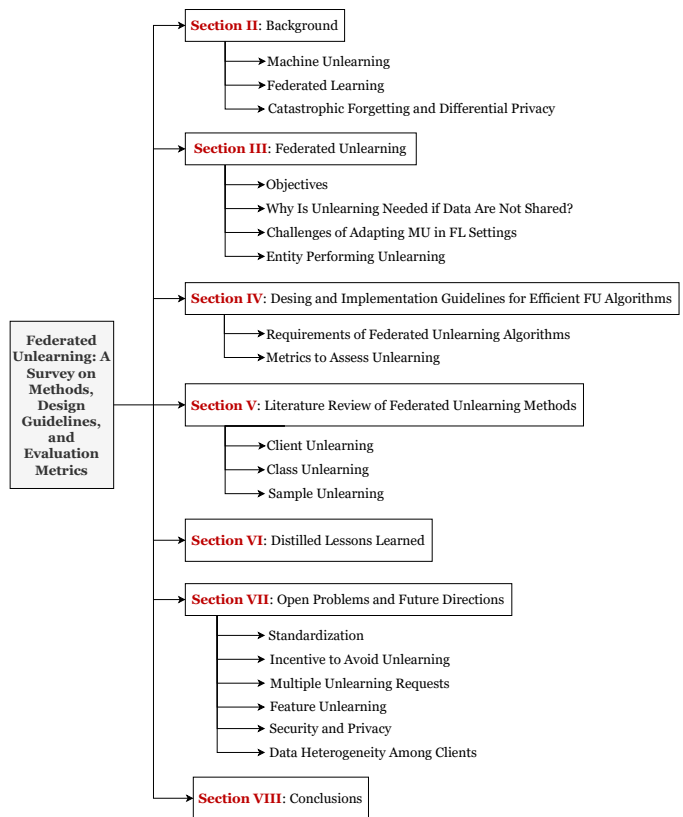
Federated Unlearning: A Survey on Methods, Design Guidelines, and Evaluation Metrics

Section II: Background

Machine Unlearning

Federated Learning

Catastrophic Forgetting and Differential Privacy

Section III: Federated Unlearning

Objectives

Why Is Unlearning Needed if Data Are Not Shared?

Challenges of Adapting MU in FL Settings

Entity Performing Unlearning

Section IV: Desing and Implementation Guidelines for Efficient FU Algorithms

Requirements of Federated Unlearning Algorithms

Metrics to Assess Unlearning

Section V: Literature Review of Federated Unlearning Methods

Client Unlearning

Class Unlearning

Sample Unlearning

Section VI: Distilled Lessons Learned

Section VII: Open Problems and Future Directions

Standardization

Incentive to Avoid Unlearning

Multiple Unlearning Requests

Feature Unlearning

Security and Privacy

Data Heterogeneity Among Clients

Section VIII: Conclusions